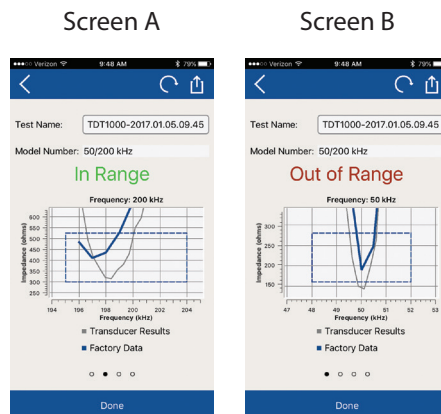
Screen A

●●●○○ Verizon 9:48 AM 79%

Test Name: TDT1000-2017.01.05.09.45

Model Number: 50/200 kHz

In Range

Frequency: 200 kHz

Impedance (ohms)

600
550
500
450
400
350
300
250

194 196 198 200 202 204

Frequency (kHz)

Transducer Results

Factory Data

Done

Screen B

●●●○○ Verizon 9:48 AM 79%

Test Name: TDT1000-2017.01.05.09.45

Model Number: 50/200 kHz

Out of Range

Frequency: 50 kHz

Impedance (ohms)

300
250
200
150

47 48 49 50 51 52 53

Frequency (kHz)

Transducer Results

Factory Data

Done